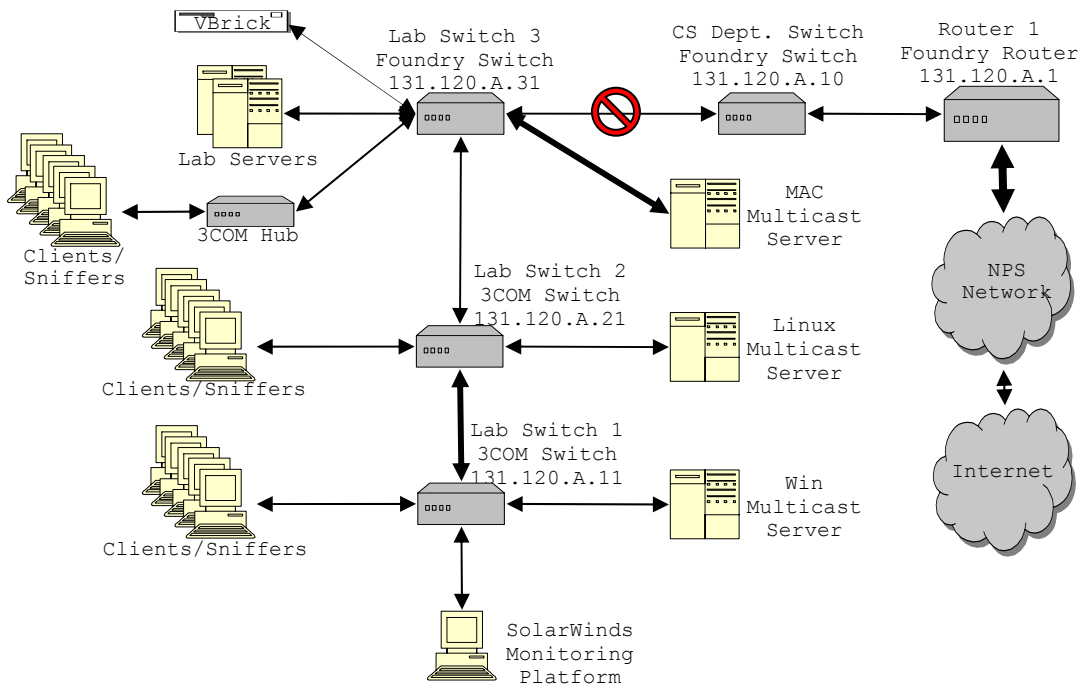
VBrick

Lab Switch 3
Foundry Switch
131.120.A.31

CS Dept. Switch
Foundry Switch
131.120.A.10

Router 1
Foundry Router
131.120.A.1

Lab Servers

3COM Hub

Clients/
Sniffers

MAC
Multicast
Server

NPS
Network

Lab Switch 2
3COM Switch
131.120.A.21

Clients/Sniffers

Linux
Multicast
Server

Lab Switch 1
3COM Switch
131.120.A.11

Internet

Clients/Sniffers

Win
Multicast
Server

SolarWinds
Monitoring
Platform